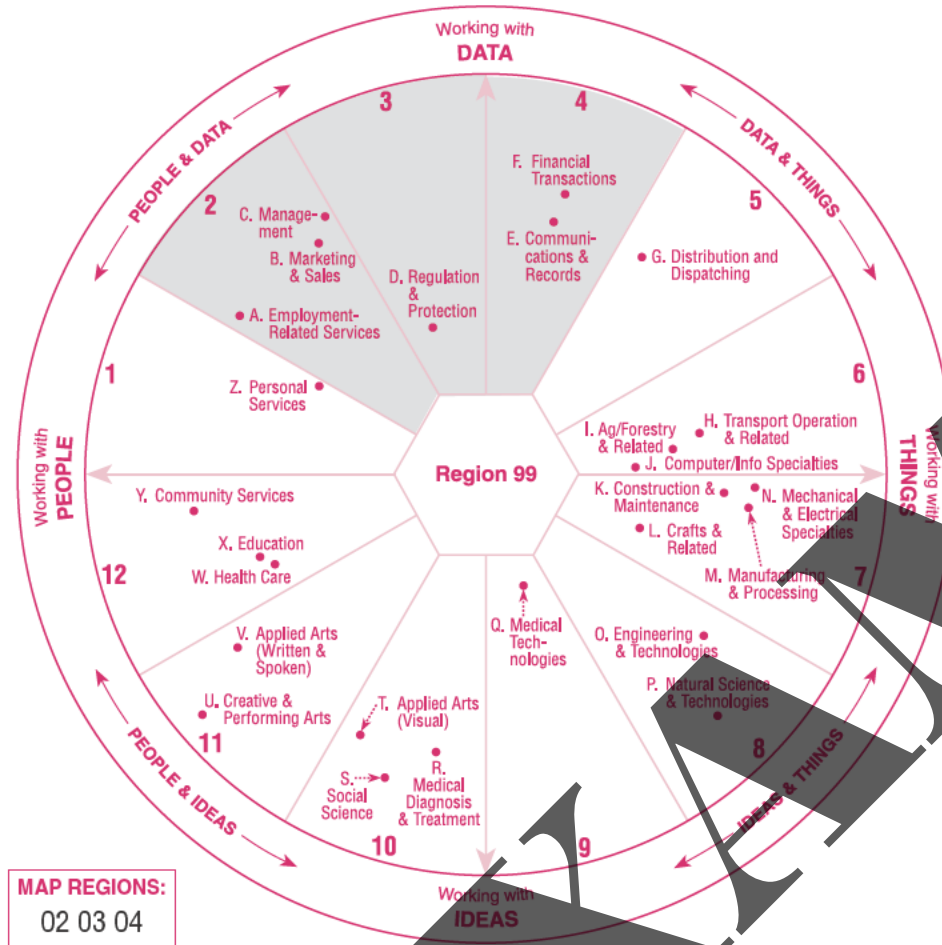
Working with
DATA

PEOPLE & DATA

DATA & THINGS

3

4

2

5

C. Management

B. Marketing & Sales

A. Employment-Related Services

D. Regulation & Protection

F. Financial Transactions

E. Communications & Records

G. Distribution and Dispatching

1

6

Z. Personal Services

Working with
PEOPLE

Region 99

Working with
THINGS

I. Ag/Forestry & Related

H. Transport Operation & Related

J. Computer/Info Specialties

K. Construction & Maintenance

N. Mechanical & Electrical Specialties

L. Crafts & Related

M. Manufacturing & Processing

Y. Community Services

X. Education

W. Health Care

12

7

V. Applied Arts (Written & Spoken)

Q. Medical Technologies

O. Engineering & Technologies

P. Natural Science & Technologies

U. Creative & Performing Arts

11

T. Applied Arts (Visual)

8

R. Medical Diagnosis & Treatment

S. Social Science

PEOPLE & IDEAS

IDEAS & THINGS

10

9

Working with
IDEAS

MAP REGIONS:
02 03 04